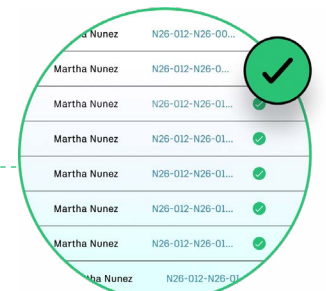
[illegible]a Nunez N26-012-N26-00...
Martha Nunez N26-012-N26-0...
Martha Nunez N26-012-N26-01...
Martha Nunez N26-012-N26-01...
Martha Nunez N26-012-N26-01...
Martha Nunez N26-012-N26-01...
Martha Nunez N26-012-N26-01...
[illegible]tha Nunez N26-012-N26-01